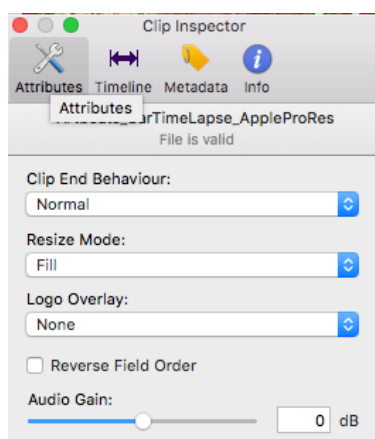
Clip Inspector

Attributes Timeline Metadata Info

Attributes

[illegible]_arTimeLapse_AppleProRes
File is valid

Clip End Behaviour:
Normal

Resize Mode:
Fill

Logo Overlay:
None

Reverse Field Order

Audio Gain:
0 dB